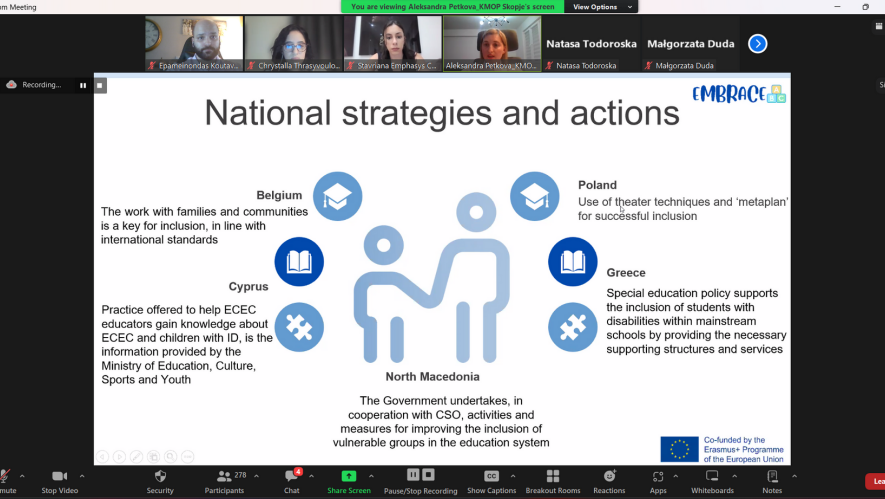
om Meeting
You are viewing Aleksandra Petkova_KMOP Skopje's screen
View Options

Epameinondas Koutav...
Chrystalla Thrasyvoulo...
Stavriana Emphasys C...
Aleksandra Petkova_KMO...
Natasa Todoroska
Natasa Todoroska
Małgorzata Duda
Małgorzata Duda

Recording...

National strategies and actions

EMBRACE

Belgium
The work with families and communities is a key for inclusion, in line with international standards

Poland
Use of theater techniques and 'metaplan' for successful inclusion

Cyprus
Practice offered to help ECEC educators gain knowledge about ECEC and children with ID, is the information provided by the Ministry of Education, Culture, Sports and Youth

Greece
Special education policy supports the inclusion of students with disabilities within mainstream schools by providing the necessary supporting structures and services

North Macedonia
The Government undertakes, in cooperation with CSO, activities and measures for improving the inclusion of vulnerable groups in the education system

Co-funded by the Erasmus+ Programme of the European Union

ute
Stop Video
Security
278
Participants
4
Chat
Share Screen
Pause/Stop Recording
CC
Show Captions
Breakout Rooms
Reactions
Apps
Whiteboards
Notes
Lea